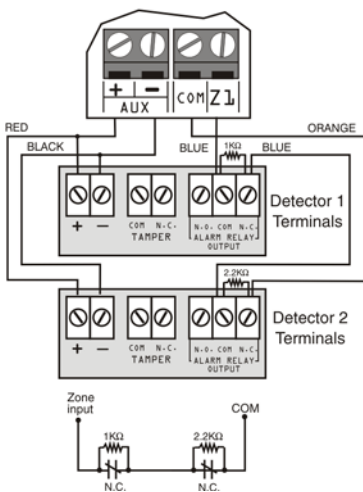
+ −
AUX
COM Z1
RED
ORANGE
BLACK
BLUE
1KΩ
BLUE
+ −
COM N.C.
TAMPER
N.O. COM N.C.
ALARM RELAY
OUTPUT
Detector 1
Terminals
2.2KΩ
+ −
COM N.C.
TAMPER
N.O. COM N.C.
ALARM RELAY
OUTPUT
Detector 2
Terminals
Zone
input
COM
1KΩ
2.2KΩ
N.C.
N.C.